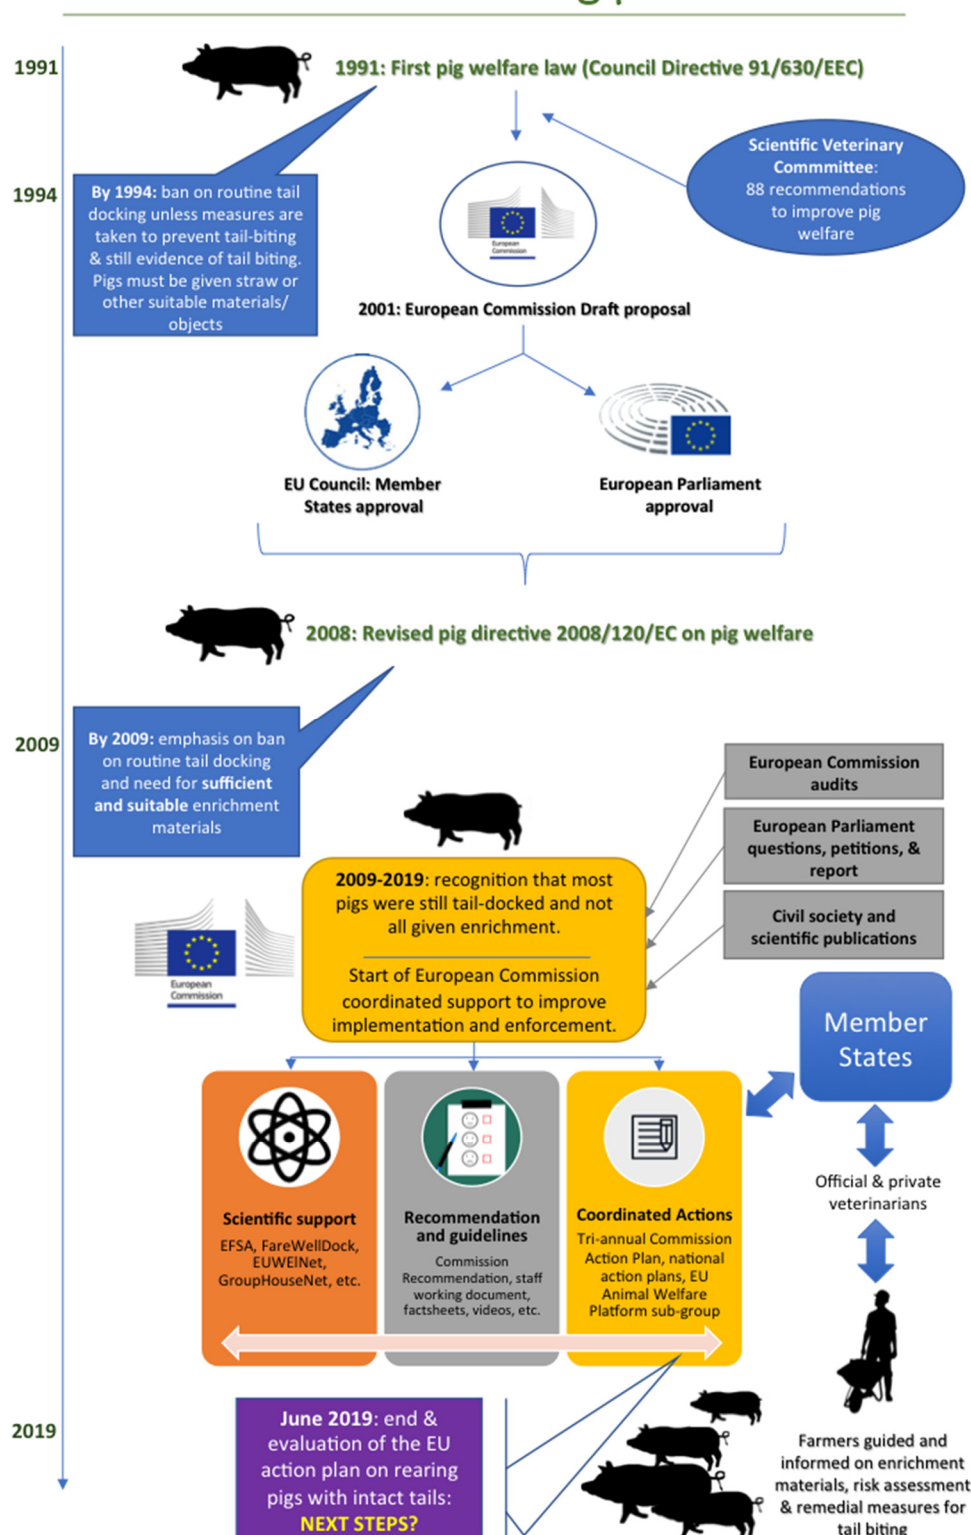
1991

1991: First pig welfare law (Council Directive 91/630/EEC)

Scientific Veterinary Commmittee: 88 recommendations to improve pig welfare

1994

By 1994: ban on routine tail docking unless measures are taken to prevent tail-biting & still evidence of tail biting. Pigs must be given straw or other suitable materials/ objects

European Commission

2001: European Commission Draft proposal

EU Council: Member States approval

European Parliament approval

2008: Revised pig directive 2008/120/EC on pig welfare

2009

By 2009: emphasis on ban on routine tail docking and need for sufficient and suitable enrichment materials

European Commission audits

European Parliament questions, petitions, & report

Civil society and scientific publications

European Commission

2009-2019: recognition that most pigs were still tail-docked and not all given enrichment.

Start of European Commission coordinated support to improve implementation and enforcement.

Member States

Scientific support
EFSA, FareWellDock, EUWElNet, GroupHouseNet, etc.

Recommendation and guidelines
Commission Recommendation, staff working document, factsheets, videos, etc.

Coordinated Actions
Tri-annual Commission Action Plan, national action plans, EU Animal Welfare Platform sub-group

Official & private veterinarians

2019

June 2019: end & evaluation of the EU action plan on rearing pigs with intact tails: NEXT STEPS?

Farmers guided and informed on enrichment materials, risk assessment & remedial measures for tail biting